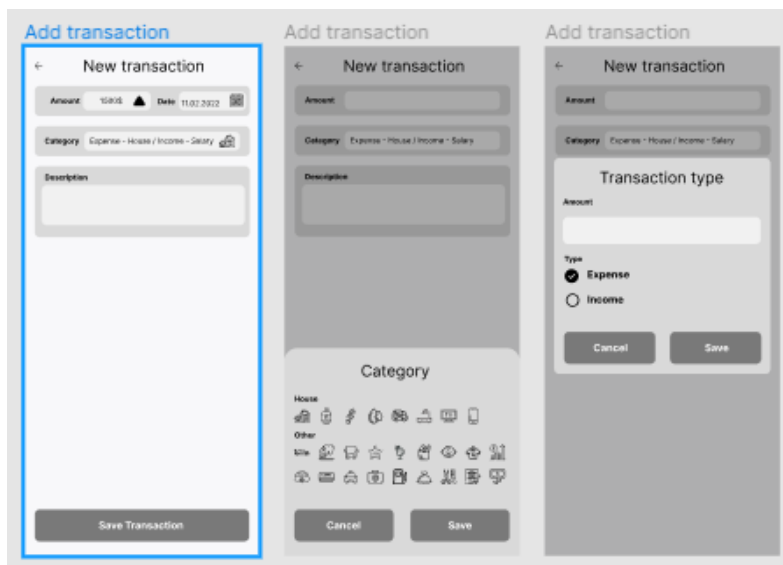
Add transaction

←

New transaction

Amount 1500$ Date 11.02.2022

Category Expense - House / Income - Salary

Description

Save Transaction

Add transaction

←

New transaction

Amount

Category Expense - House / Income - Salary

Description

Category

House

Other

Cancel

Save

Add transaction

←

New transaction

Amount

Category Expense - House / Income - Salary

Transaction type

Amount

Type

Expense

Income

Cancel

Save